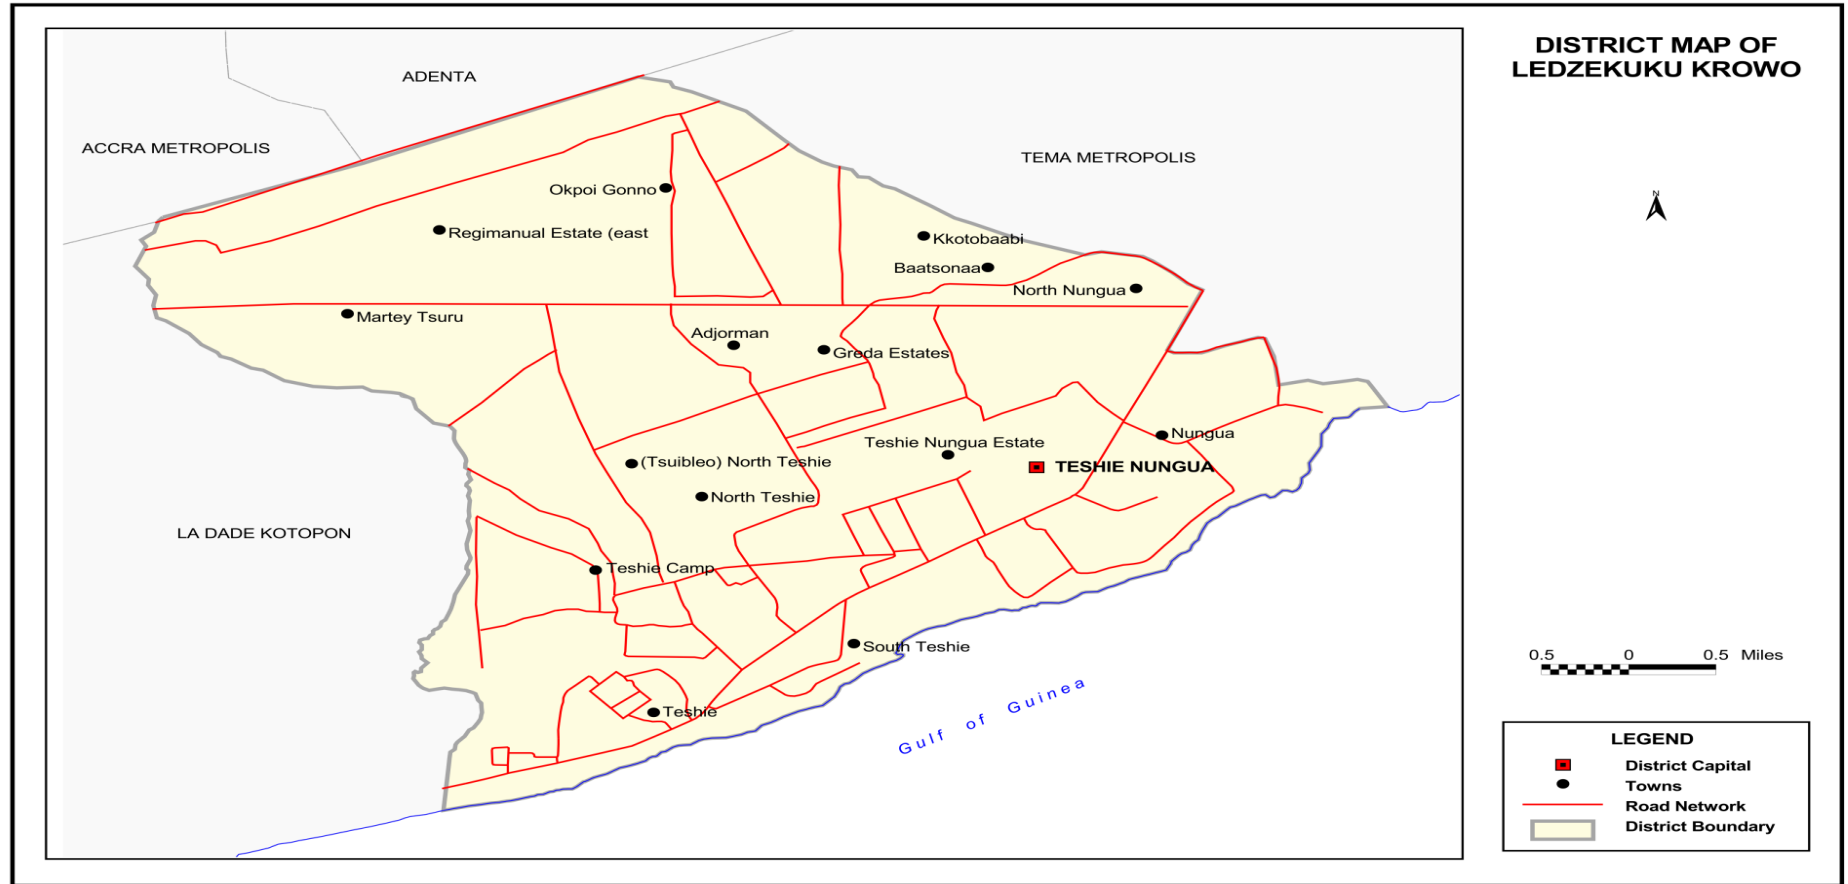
DISTRICT MAP OF LEDZEKUKU KROWO

ADENTA

ACCRA METROPOLIS

TEMA METROPOLIS

Okpoi Gonno

Regimanual Estate (east

Kkotobaabi

Baatsonaa

North Nungua

Martey Tsuru

Adjorman

Greda Estates

Nungua

Teshie Nungua Estate

TESHIE NUNGUA

(Tsuibleo) North Teshie

North Teshie

LA DADE KOTOPON

Teshie Camp

South Teshie

Teshie

Gulf of Guinea

0.5 0 0.5 Miles

LEGEND

District Capital

Towns

Road Network

District Boundary